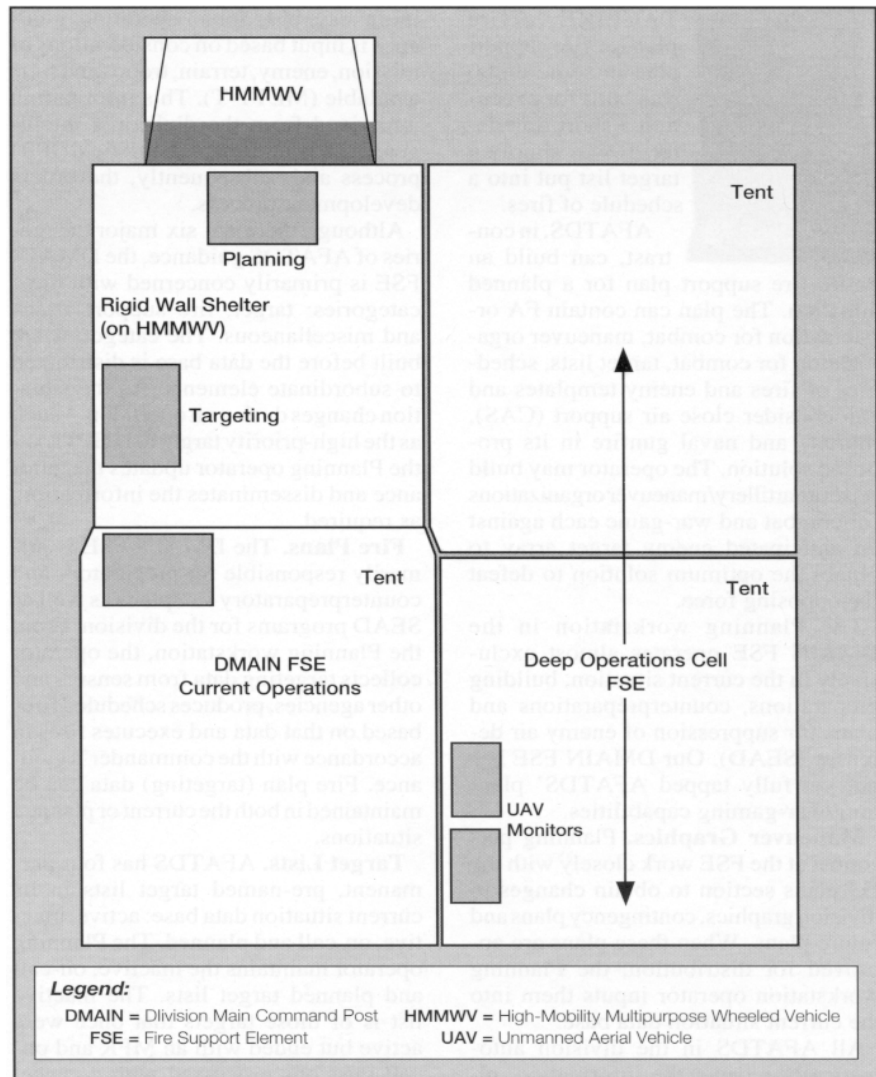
HMMWV

Tent

Planning

Rigid Wall Shelter (on HMMWV)

Targeting

Tent

Tent

DMAIN FSE Current Operations

Deep Operations Cell FSE

UAV Monitors

*Legend:*
DMAIN = Dlivision Main Command Post
FSE = Fire Support Element
HMMWV = High-Mobility Multipurpose Wheeled Vehicle
UAV = Unmanned Aerial Vehicle